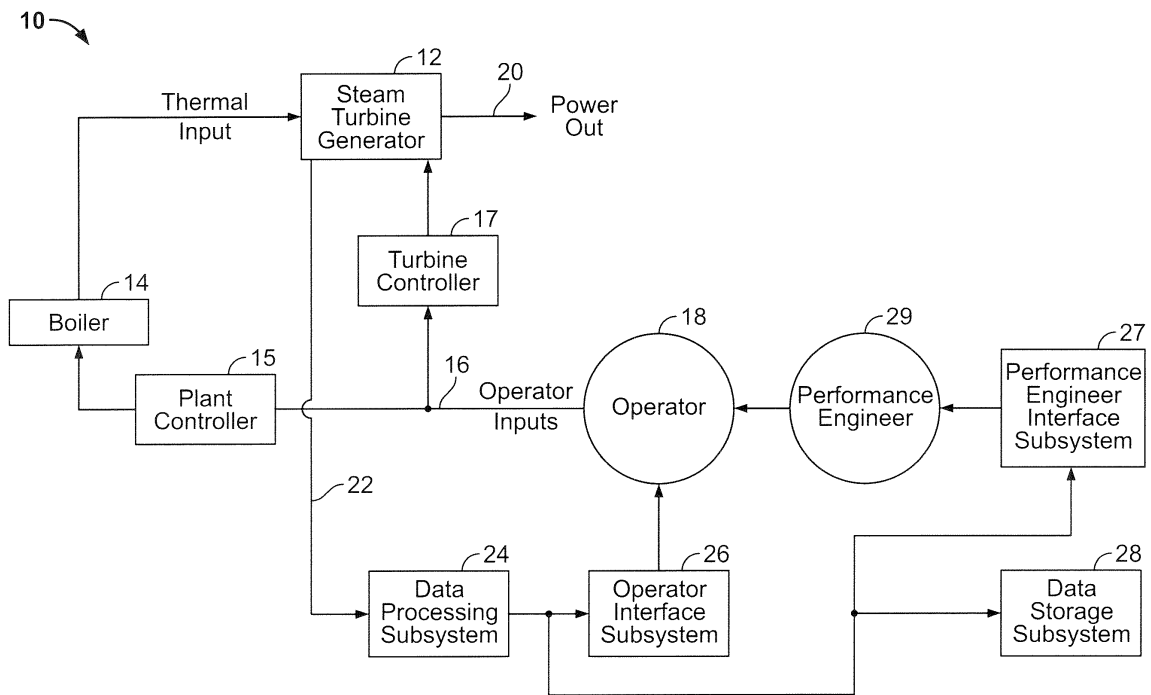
10

12
Steam Turbine Generator

20
Power Out

Thermal Input

17
Turbine Controller

14
Boiler

15
Plant Controller

16
Operator Inputs

18
Operator

29
Performance Engineer

27
Performance Engineer Interface Subsystem

22

24
Data Processing Subsystem

26
Operator Interface Subsystem

28
Data Storage Subsystem